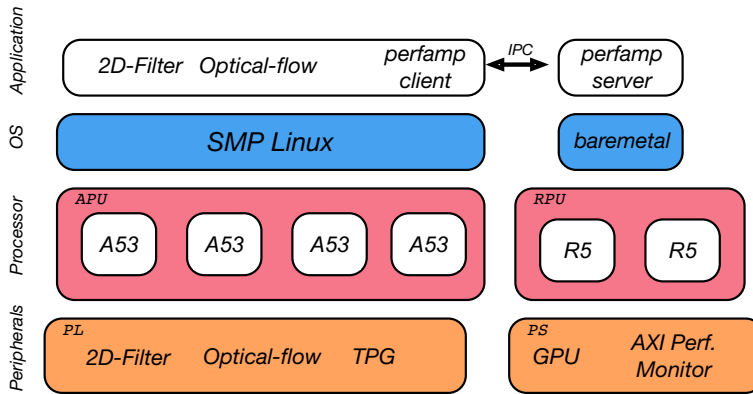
Application

2D-Filter Optical-flow perfamp client

IPC

perfamp server

OS

SMP Linux

baremetal

Processor

APU

A53 A53 A53 A53

RPU

R5 R5

Peripherals

PL

2D-Filter Optical-flow TPG

PS

GPU AXI Perf. Monitor